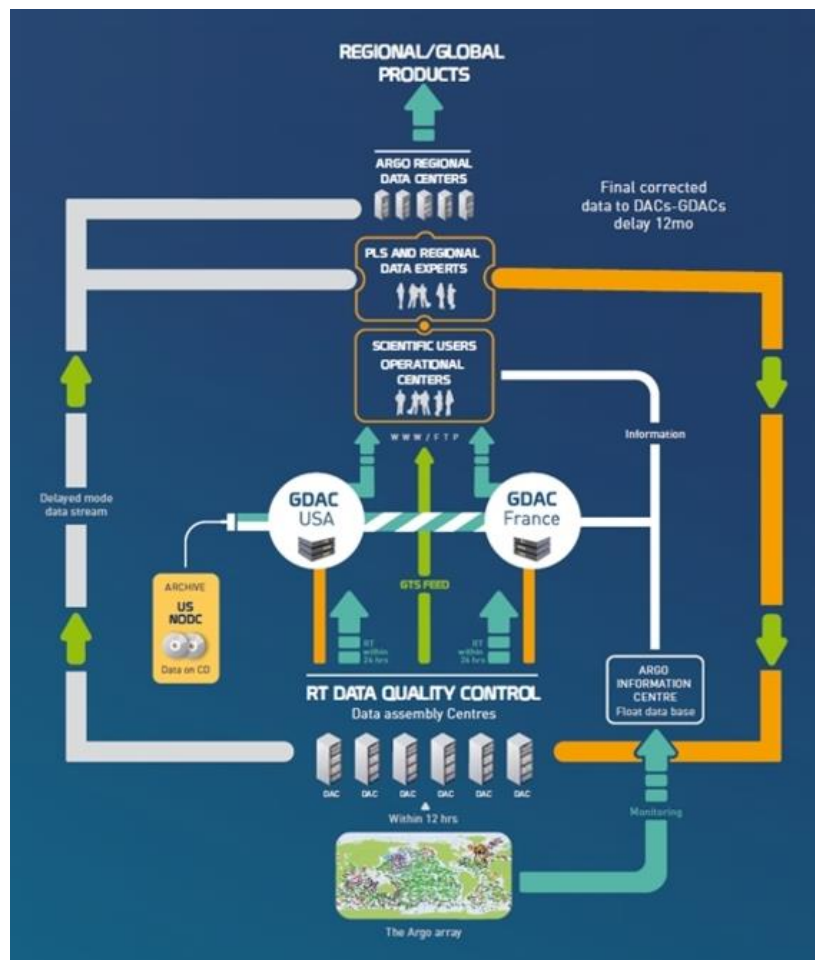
REGIONAL/GLOBAL PRODUCTS

ARGO REGIONAL DATA CENTERS

Final corrected data to DACs-GDACs delay 12mo

PLS AND REGIONAL DATA EXPERTS

SCIENTIFIC USERS OPERATIONAL CENTERS

WWW/FTP

Information

Delayed mode data stream

GDAC USA

GDAC France

GTS FEED

ARCHIVE
US NODC
Data on CD

RT within 24 hrs

RT within 24 hrs

ARGO INFORMATION CENTRE
Float data base

RT DATA QUALITY CONTROL
Data assembly Centres

DAC DAC DAC DAC DAC DAC

Within 12 hrs

Monitoring

The Argo array